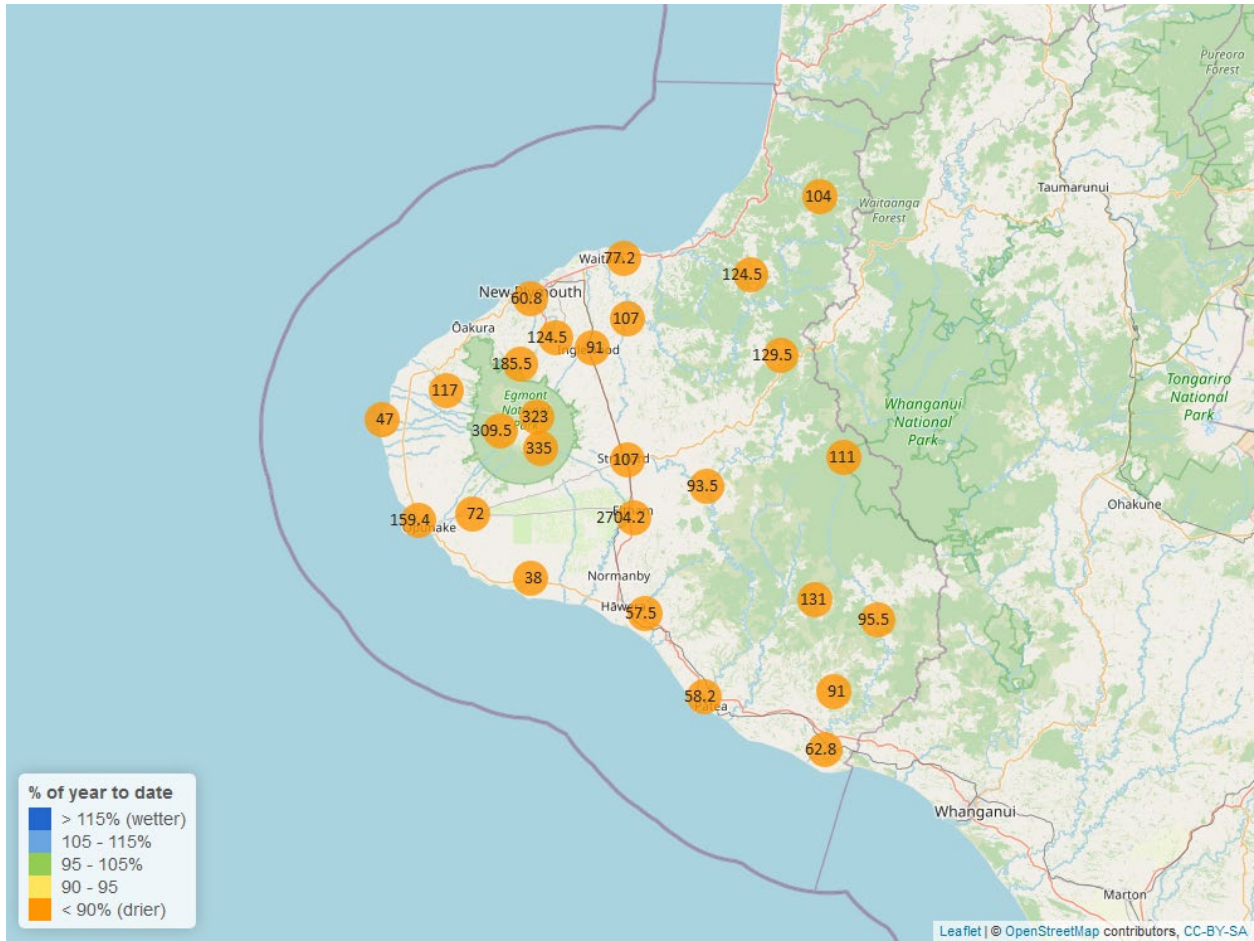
Pureora Forest

104

Waitaanga Forest

Taumarunui

Wait 77.2

124.5

New 60.8 outh

107

Ōakura

124.5

91

129.5

185.5

Tongariro National Park

117

Egmont

Whanganui National Park

47

323

309.5

335

107

111

93.5

159.4

72

2704.2

Ohakune

38

Normanby

131

57.5

95.5

91

58.2

62.8

Whanganui

Marton

% of year to date
> 115% (wetter)
105 - 115%
95 - 105%
90 - 95
< 90% (drier)

Leaflet | © OpenStreetMap contributors, CC-BY-SA